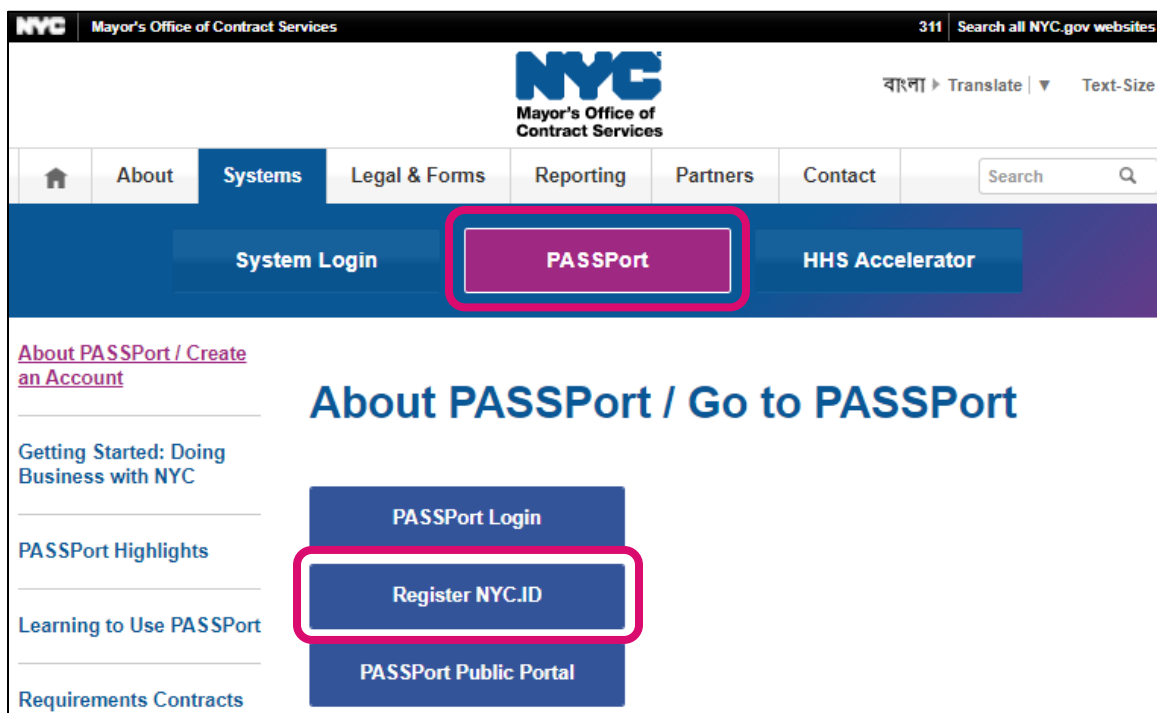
NYC Mayor's Office of Contract Services 311 Search all NYC.gov websites

NYC
Mayor's Office of Contract Services

বাংলা ▸ Translate ▼ Text-Size

About Systems Legal & Forms Reporting Partners Contact Search

System Login PASSPort HHS Accelerator

About PASSPort / Create an Account

Getting Started: Doing Business with NYC

PASSPort Highlights

Learning to Use PASSPort

Requirements Contracts

About PASSPort / Go to PASSPort

PASSPort Login

Register NYC.ID

PASSPort Public Portal